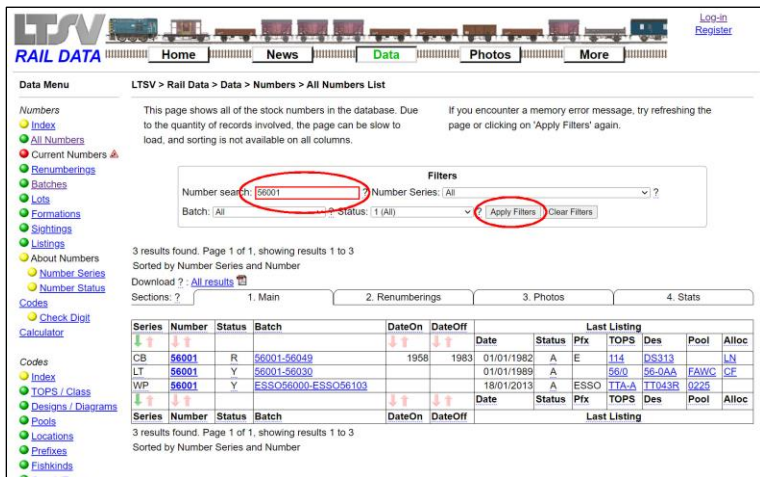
LTSV RAIL DATA

Home News Data Photos More

Log-in
Register

Data Menu

Numbers
Index
All Numbers
Current Numbers
Renumberings
Batches
Lots
Formations
Sightings
Listings
About Numbers
Number Series
Number Status
Codes
Check Digit Calculator

Codes
Index
TOPS / Class
Designs / Diagrams
Pools
Locations
Prefixes
Fishkinds

LTSV > Rail Data > Data > Numbers > All Numbers List

This page shows all of the stock numbers in the database. Due to the quantity of records involved, the page can be slow to load, and sorting is not available on all columns.

If you encounter a memory error message, try refreshing the page or clicking on 'Apply Filters' again.

Filters
Number search: 56001 ? Number Series: All ?
Batch: All ? Status: 1 (All) ? Apply Filters Clear Filters

3 results found. Page 1 of 1, showing results 1 to 3
Sorted by Number Series and Number
Download ? : All results
Sections: ? 1. Main 2. Renumberings 3. Photos 4. Stats

| Series | Number | Status | Batch | DateOn | DateOff | Date | Status | Pfx | TOPS | Des | Pool | Alloc |
|---|---|---|---|---|---|---|---|---|---|---|---|---|
| | | | | | | Last Listing | | | | | | |
| CB | 56001 | R | 56001-56049 | 1958 | 1983 | 01/01/1982 | A | E | 114 | DS313 | | LN |
| LT | 56001 | Y | 56001-56030 | | | 01/01/1989 | A | | 56/0 | 56-0AA | FAWC | CF |
| WP | 56001 | Y | ESSO56000-ESSO56103 | | | 18/01/2013 | A | ESSO | TTA-A | TT043R | 0225 | |
| | | | | | | Date | Status | Pfx | TOPS | Des | Pool | Alloc |
| Series | Number | Status | Batch | DateOn | DateOff | Last Listing | | | | | | |

3 results found. Page 1 of 1, showing results 1 to 3
Sorted by Number Series and Number